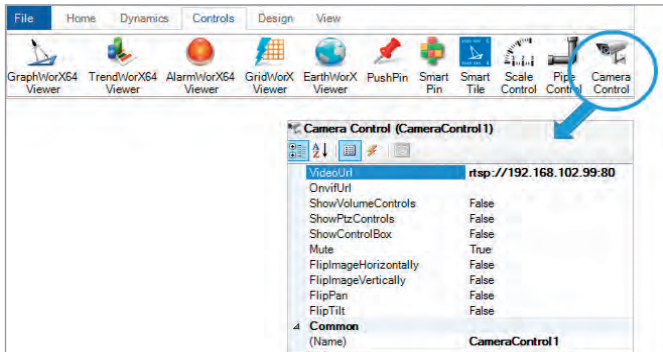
File Home Dynamics Controls Design View

GraphWorX64 Viewer TrendWorX64 Viewer AlarmWorX64 Viewer GridWorX Viewer EarthWorX Viewer PushPin Smart Pin Smart Tile Scale Control Pipe Control Camera Control

Camera Control (CameraControl1)

| | |
|---|---|
| VideoUrl | rtsp://192.168.102.99:80 |
| OnvifUrl | |
| ShowVolumeControls | False |
| ShowPtzControls | False |
| ShowControlBox | False |
| Mute | True |
| FlipImageHorizontally | False |
| FlipImageVertically | False |
| FlipPan | False |
| FlipTilt | False |
| Common | |
| (Name) | CameraControl1 |